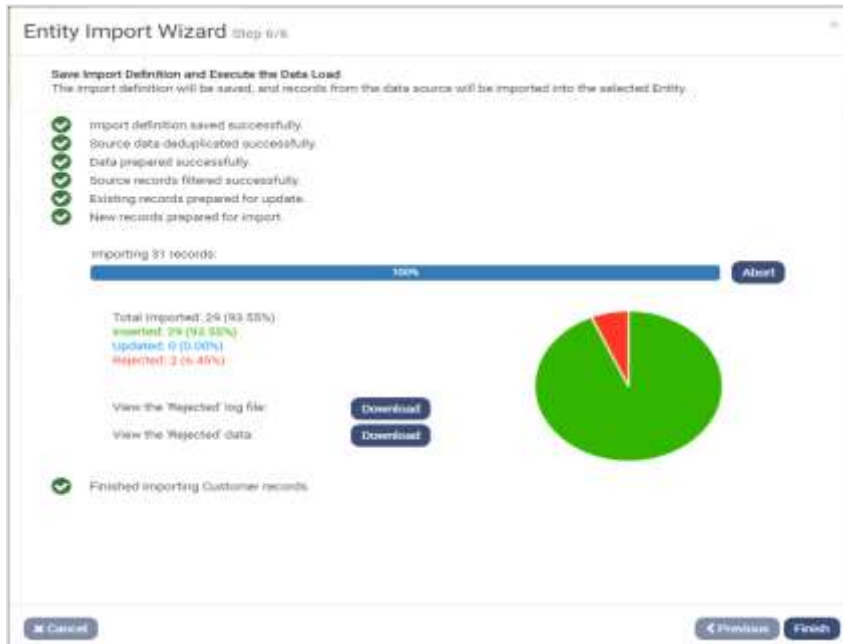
Entity Import Wizard Step 6/6

×

Save Import Definition and Execute the Data Load
The import definition will be saved, and records from the data source will be imported into the selected Entity.

Import definition saved successfully.
Source data deduplicated successfully.
Data prepared successfully.
Source records filtered successfully.
Existing records prepared for update.
New records prepared for import.

Importing 31 records:

100%

Abort

Total Imported: 29 (93.55%)
Inserted: 29 (93.55%)
Updated: 0 (0.00%)
Rejected: 2 (6.45%)

View the 'Rejected' log file: Download
View the 'Rejected' data: Download

Finished importing Customer records.

✖ Cancel

❮ Previous Finish